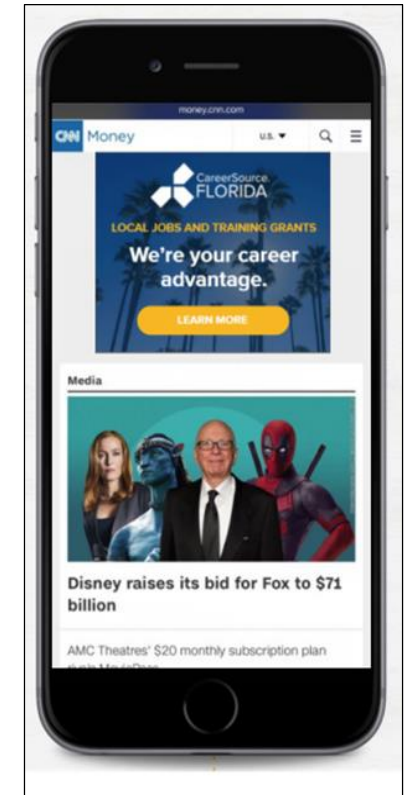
money.cnn.com

CNN Money U.S. ▼

CareerSource FLORIDA

LOCAL JOBS AND TRAINING GRANTS

We're your career advantage.

LEARN MORE

Media

Disney raises its bid for Fox to $71 billion

AMC Theatres' $20 monthly subscription plan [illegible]